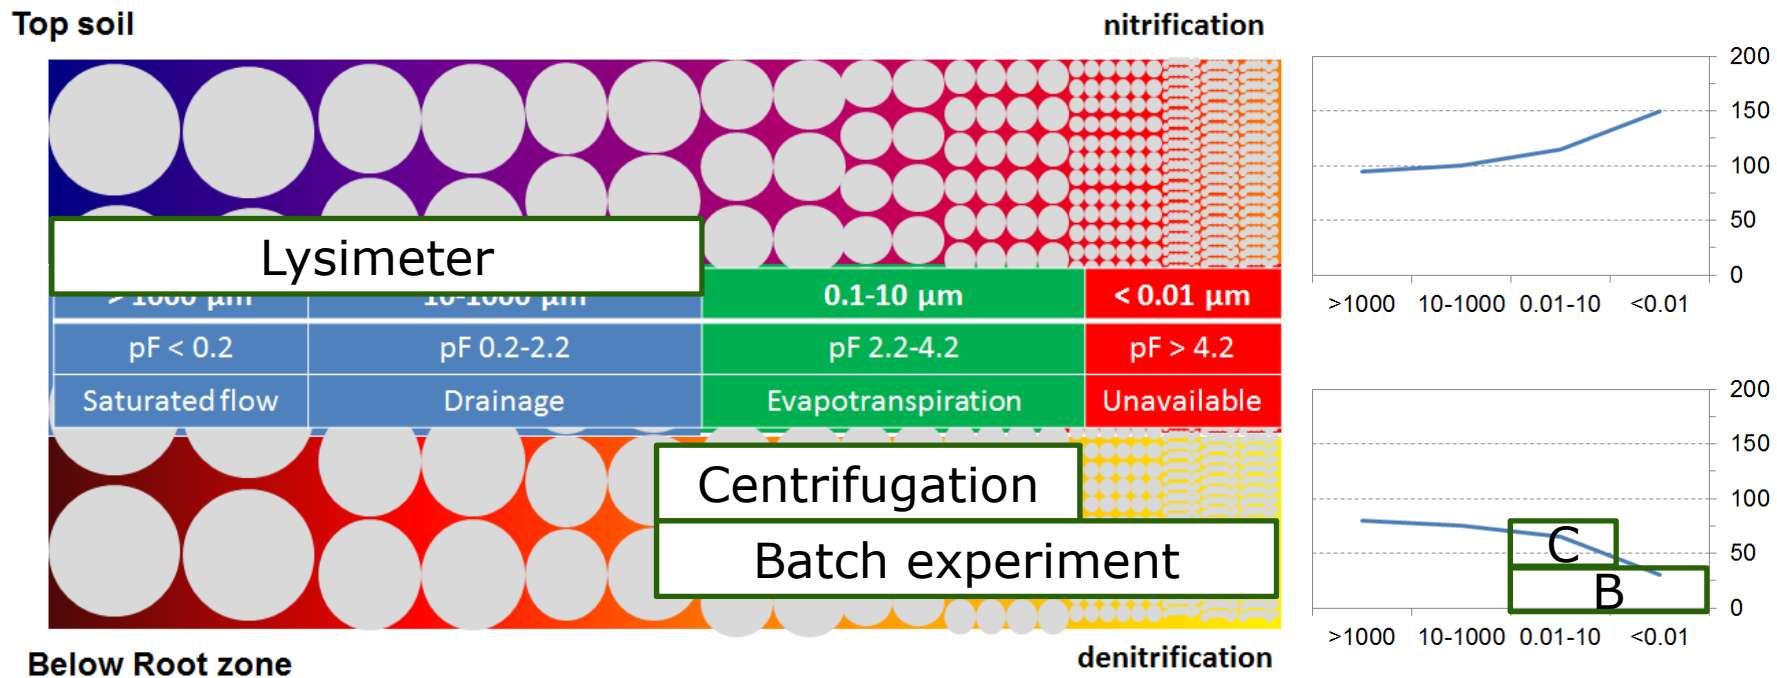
Top soil

nitrification

Lysimeter

> 1000 µm | 10-1000 µm | 0.1-10 µm | < 0.01 µm

| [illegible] | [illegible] | 0.1-10 µm | < 0.01 µm |
|---|---|---|---|
| pF < 0.2 | pF 0.2-2.2 | pF 2.2-4.2 | pF > 4.2 |
| Saturated flow | Drainage | Evapotranspiration | Unavailable |

Centrifugation

Batch experiment

Below Root zone

denitrification

200
150
100
50
0
>1000 10-1000 0.01-10 <0.01

200
150
100
50
0
C
B
>1000 10-1000 0.01-10 <0.01